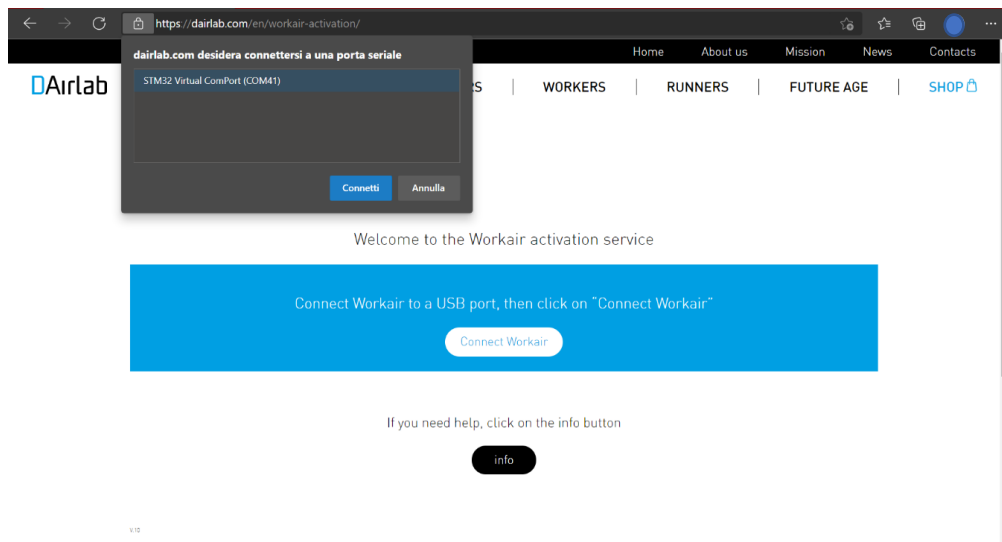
https://dairlab.com/en/workair-activation/

dairlab.com desidera connettersi a una porta seriale

STM32 Virtual ComPort (COM41)

Connetti Annulla

Home About us Mission News Contacts

DAirlab

S | WORKERS | RUNNERS | FUTURE AGE | SHOP

Welcome to the Workair activation service

Connect Workair to a USB port, then click on "Connect Workair"

Connect Workair

If you need help, click on the info button

info

v.1.0